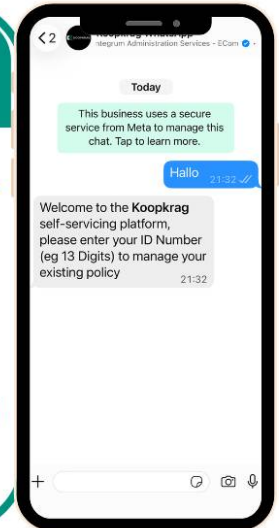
2

Koopkrag WhatsApp
Integrum Administration Services - ECom

Today

This business uses a secure service from Meta to manage this chat. Tap to learn more.

Hallo 21:32

Welcome to the **Koopkrag** self-servicing platform, please enter your ID Number (eg 13 Digits) to manage your existing policy 21:32